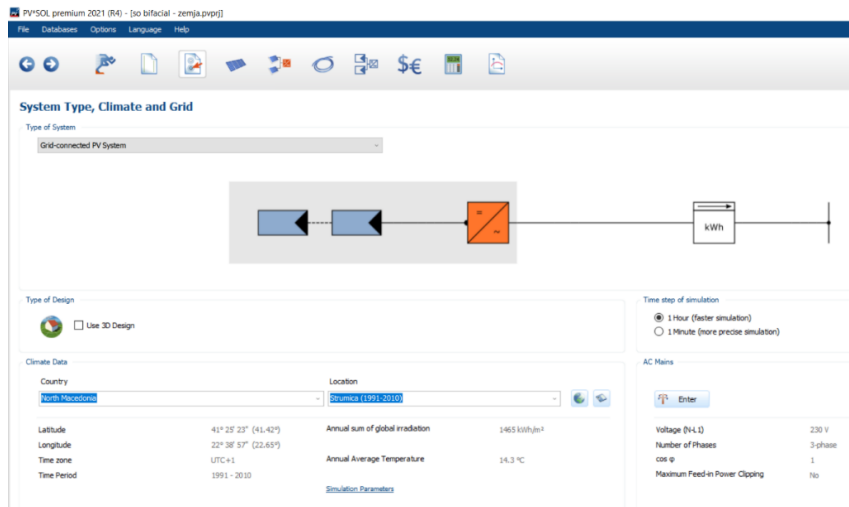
PV*SOL premium 2021 (R4) - [so bifacial - zemja.pvprj]

File Databases Options Language Help

$€

System Type, Climate and Grid

Type of System

Grid-connected PV System

kWh

Type of Design

Use 3D Design

Time step of simulation

1 Hour (faster simulation)

1 Minute (more precise simulation)

Climate Data

Country

North Macedonia

Location

Strumica (1991-2010)

Latitude 41° 25' 23" (41.42°)

Longitude 22° 38' 57" (22.65°)

Time zone UTC+1

Time Period 1991 - 2010

Annual sum of global irradiation 1465 kWh/m²

Annual Average Temperature 14.3 °C

Simulation Parameters

AC Mains

Enter

Voltage (N-L1) 230 V

Number of Phases 3-phase

cos φ 1

Maximum Feed-in Power Clipping No